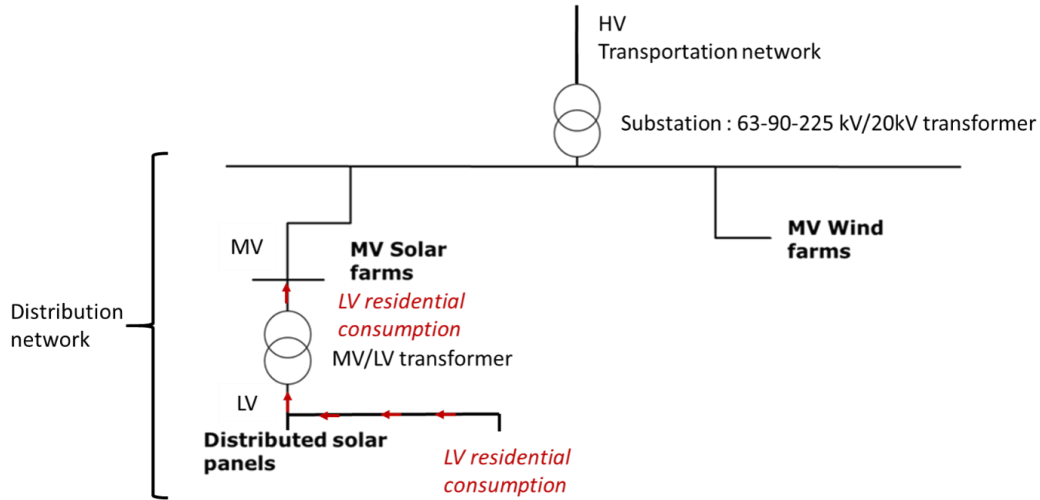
HV
Transportation network

Substation : 63-90-225 kV/20kV transformer

Distribution network

MV

MV Solar farms

MV Wind farms

LV residential consumption

MV/LV transformer

LV

Distributed solar panels

LV residential consumption